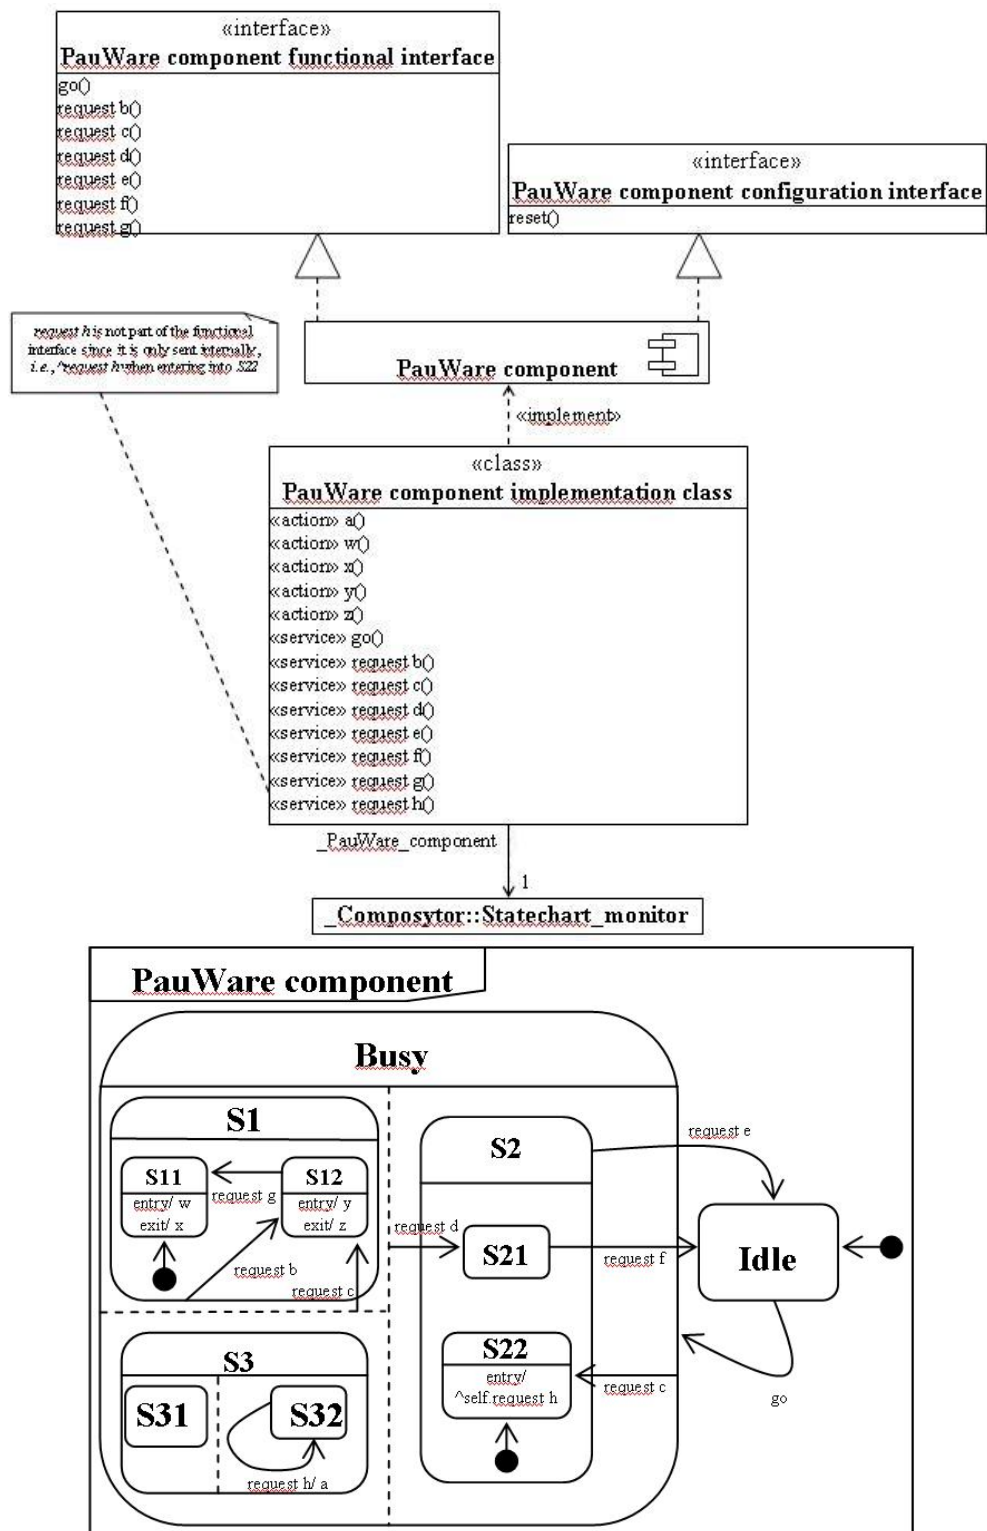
«interface»
PauWare component functional interface
go()
request b()
request c()
request d()
request e()
request f()
request g()

«interface»
PauWare component configuration interface
reset()

request h is not part of the functional interface since it is only sent internally, i.e., ^request h when entering into S22

PauWare component

«implement»

«class»
PauWare component implementation class
«action» a()
«action» w()
«action» x()
«action» y()
«action» z()
«service» go()
«service» request b()
«service» request c()
«service» request d()
«service» request e()
«service» request f()
«service» request g()
«service» request h()

_PauWare_component
1
_Composytor::Statechart_monitor

PauWare component

Busy

S1
S11
entry/ w
exit/ x
request g
S12
entry/ y
exit/ z
request b
request c

S2
request e
request d
S21
request f
Idle
S22
entry/ ^self.request h
request c
go

S3
S31
S32
request h/ a